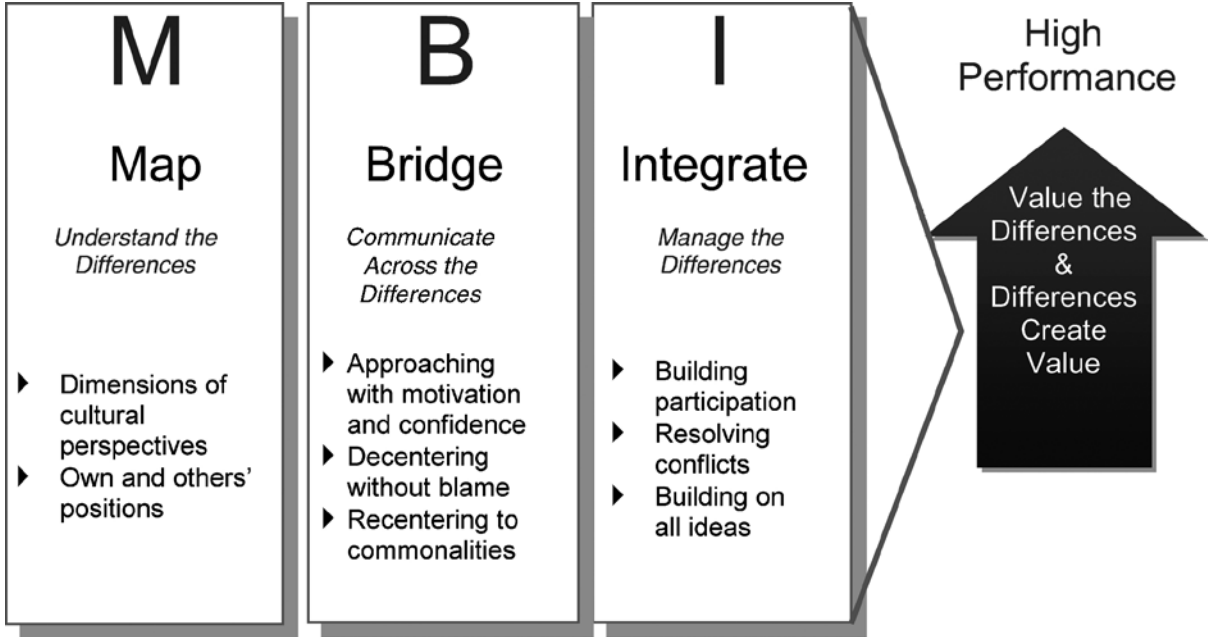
M

Map

*Understand the Differences*

- Dimensions of cultural perspectives
- Own and others' positions

B

Bridge

*Communicate Across the Differences*

- Approaching with motivation and confidence
- Decentering without blame
- Recentering to commonalities

I

Integrate

*Manage the Differences*

- Building participation
- Resolving conflicts
- Building on all ideas

High Performance

Value the Differences & Differences Create Value